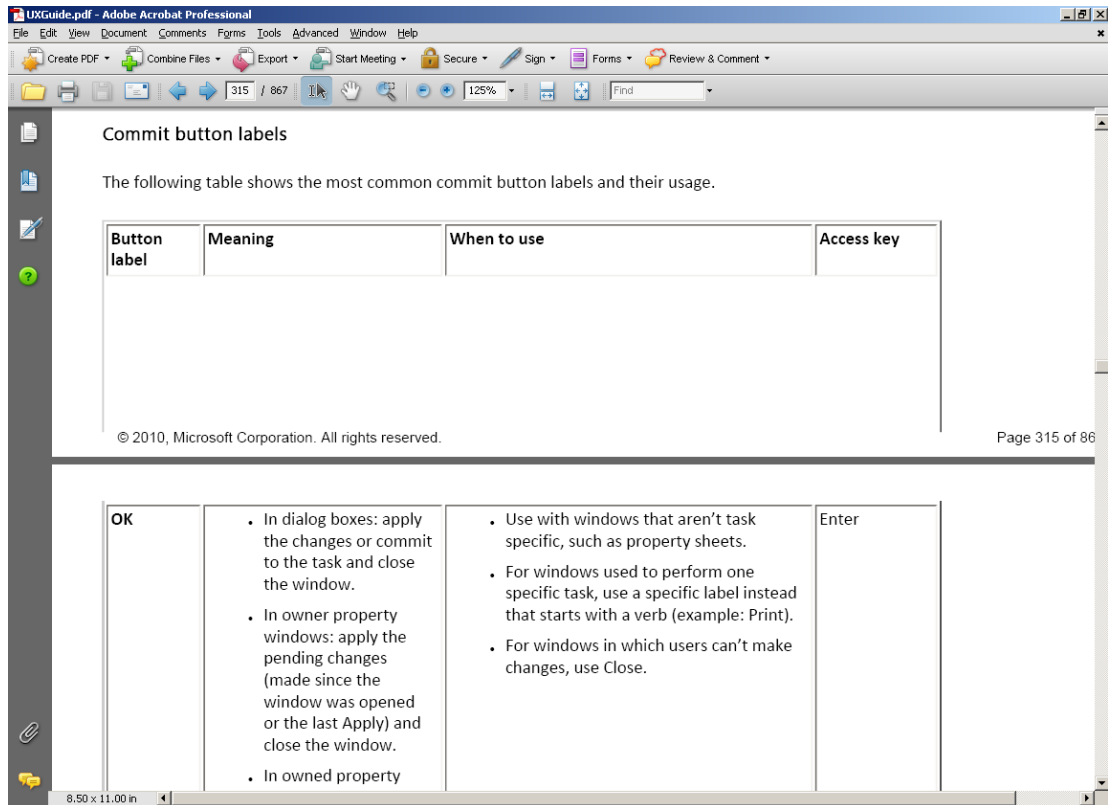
UXGuide.pdf - Adobe Acrobat Professional

File Edit View Document Comments Forms Tools Advanced Window Help

Create PDF ▾ Combine Files ▾ Export ▾ Start Meeting ▾ Secure ▾ Sign ▾ Forms ▾ Review & Comment ▾

315 / 867 125% ▾ Find

Commit button labels

The following table shows the most common commit button labels and their usage.

| Button label | Meaning | When to use | Access key |
|---|---|---|---|

© 2010, Microsoft Corporation. All rights reserved.

Page 315 of 86

| | | | |
|---|---|---|---|
| OK | • In dialog boxes: apply the changes or commit to the task and close the window. • In owner property windows: apply the pending changes (made since the window was opened or the last Apply) and close the window. • In owned property | • Use with windows that aren't task specific, such as property sheets. • For windows used to perform one specific task, use a specific label instead that starts with a verb (example: Print). • For windows in which users can't make changes, use Close. | Enter |

8.50 x 11.00 in